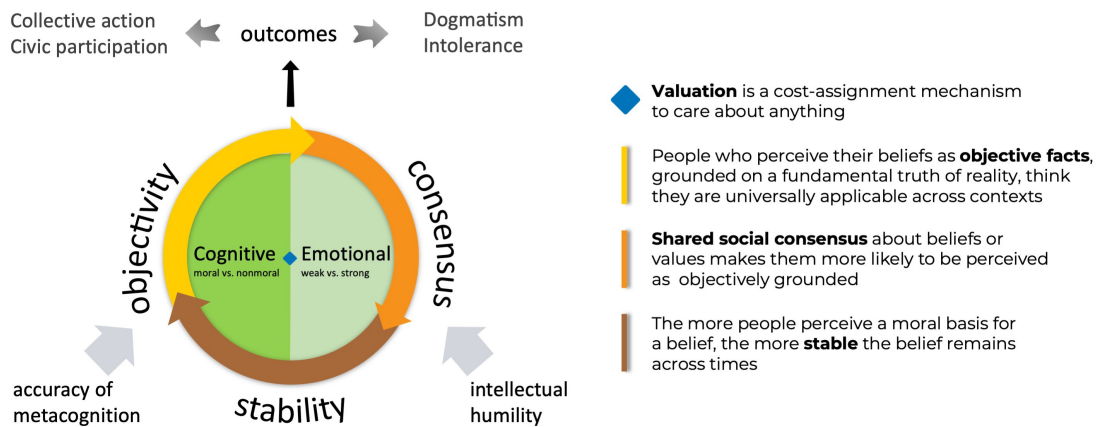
Collective action
Civic participation

outcomes

Dogmatism
Intolerance

objectivity

consensus

Cognitive
moral vs. nonmoral

Emotional
weak vs. strong

stability

accuracy of metacognition

intellectual humility

**Valuation** is a cost-assignment mechanism to care about anything

People who perceive their beliefs as **objective facts**, grounded on a fundamental truth of reality, think they are universally applicable across contexts

**Shared social consensus** about beliefs or values makes them more likely to be perceived as objectively grounded

The more people perceive a moral basis for a belief, the more **stable** the belief remains across times